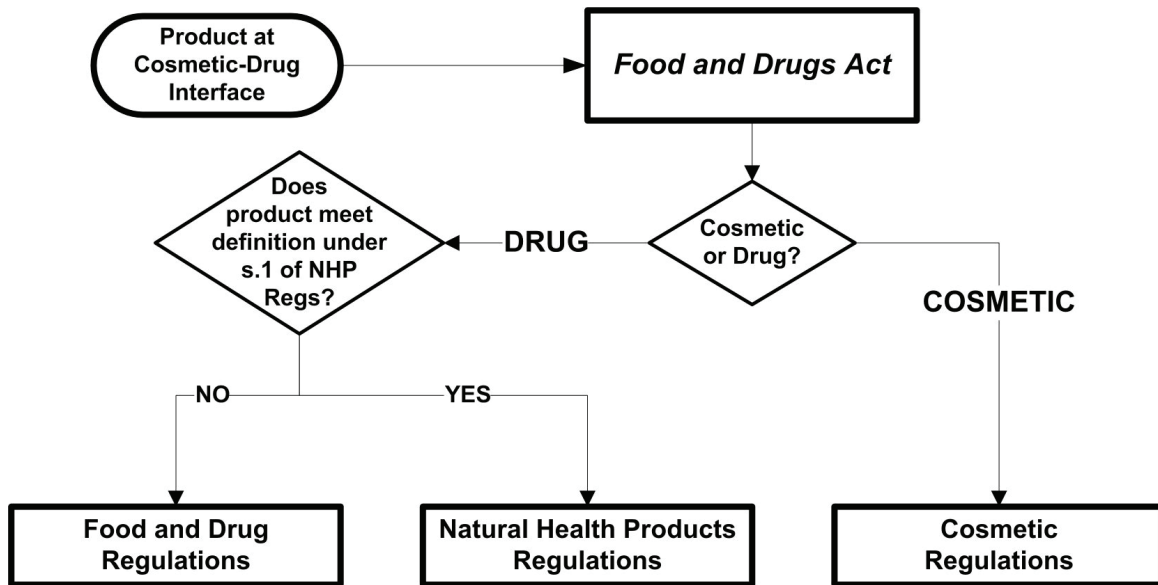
Product at Cosmetic-Drug Interface

Food and Drugs Act

Cosmetic or Drug?

DRUG

Does product meet definition under s.1 of NHP Regs?

COSMETIC

NO

YES

Food and Drug Regulations

Natural Health Products Regulations

Cosmetic Regulations